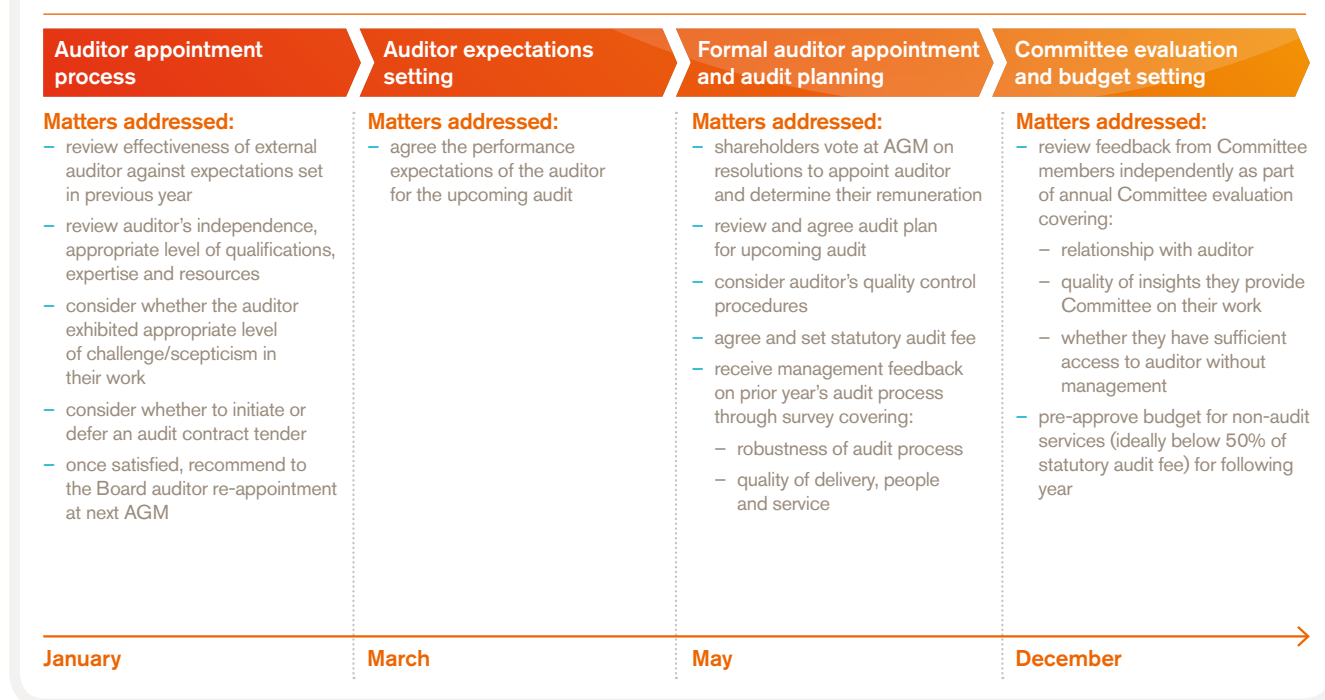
Auditor appointment process

Matters addressed:
– review effectiveness of external auditor against expectations set in previous year
– review auditor's independence, appropriate level of qualifications, expertise and resources
– consider whether the auditor exhibited appropriate level of challenge/scepticism in their work
– consider whether to initiate or defer an audit contract tender
– once satisfied, recommend to the Board auditor re-appointment at next AGM

January

Auditor expectations setting

Matters addressed:
– agree the performance expectations of the auditor for the upcoming audit

March

Formal auditor appointment and audit planning

Matters addressed:
– shareholders vote at AGM on resolutions to appoint auditor and determine their remuneration
– review and agree audit plan for upcoming audit
– consider auditor's quality control procedures
– agree and set statutory audit fee
– receive management feedback on prior year's audit process through survey covering:
– robustness of audit process
– quality of delivery, people and service

May

Committee evaluation and budget setting

Matters addressed:
– review feedback from Committee members independently as part of annual Committee evaluation covering:
– relationship with auditor
– quality of insights they provide Committee on their work
– whether they have sufficient access to auditor without management
– pre-approve budget for non-audit services (ideally below 50% of statutory audit fee) for following year

December